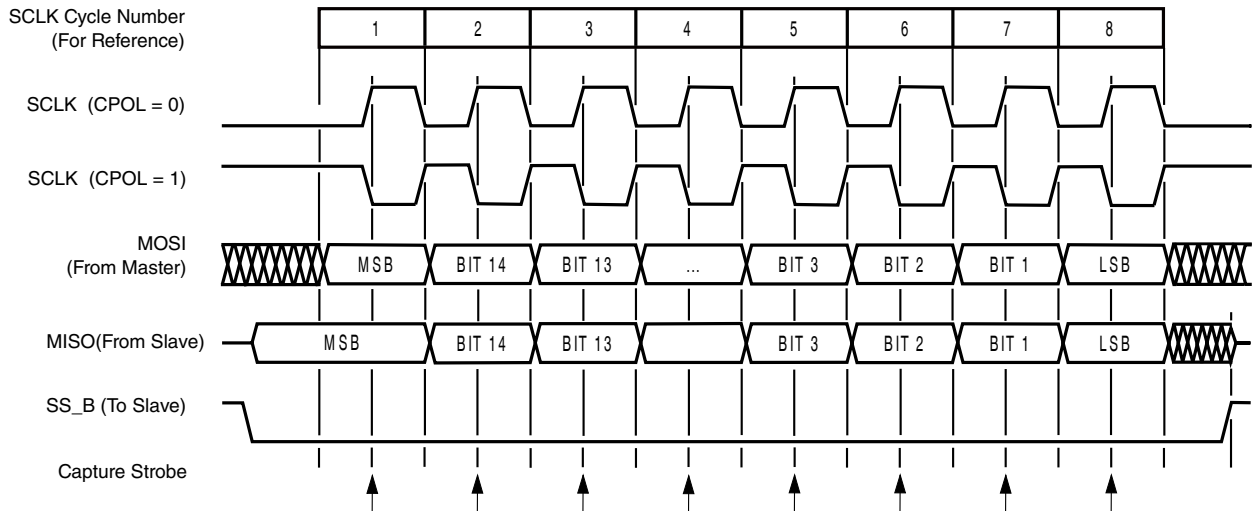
SCLK Cycle Number
(For Reference)

1 2 3 4 5 6 7 8

SCLK (CPOL = 0)

SCLK (CPOL = 1)

MOSI
(From Master)

MSB BIT 14 BIT 13 ... BIT 3 BIT 2 BIT 1 LSB

MISO(From Slave)

MSB BIT 14 BIT 13 BIT 3 BIT 2 BIT 1 LSB

SS_B (To Slave)

Capture Strobe